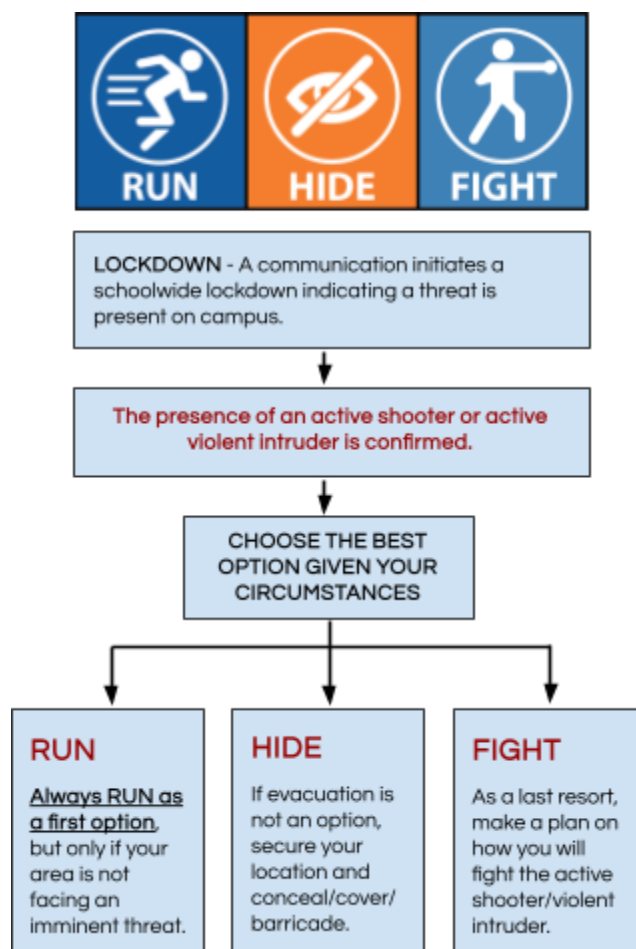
RUN

HIDE

FIGHT

LOCKDOWN - A communication initiates a schoolwide lockdown indicating a threat is present on campus.

The presence of an active shooter or active violent intruder is confirmed.

CHOOSE THE BEST OPTION GIVEN YOUR CIRCUMSTANCES

RUN

Always RUN as a first option, but only if your area is not facing an imminent threat.

HIDE

If evacuation is not an option, secure your location and conceal/cover/ barricade.

FIGHT

As a last resort, make a plan on how you will fight the active shooter/violent intruder.